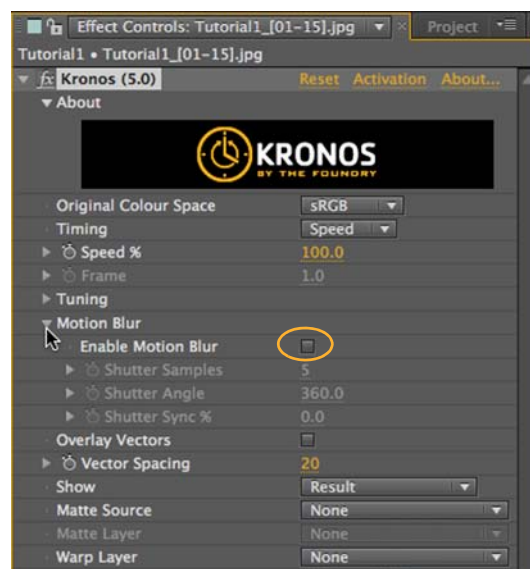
Effect Controls: Tutorial1_[01-15].jpg × Project

Tutorial1 • Tutorial1_[01-15].jpg

fx Kronos (5.0) Reset Activation About...

About

KRONOS
BY THE FOUNDRY

Original Colour Space sRGB

Timing Speed

Speed % 100.0

Frame 1.0

Tuning

Motion Blur

Enable Motion Blur

Shutter Samples 5

Shutter Angle 360.0

Shutter Sync % 0.0

Overlay Vectors

Vector Spacing 20

Show Result

Matte Source None

Matte Layer None

Warp Layer None